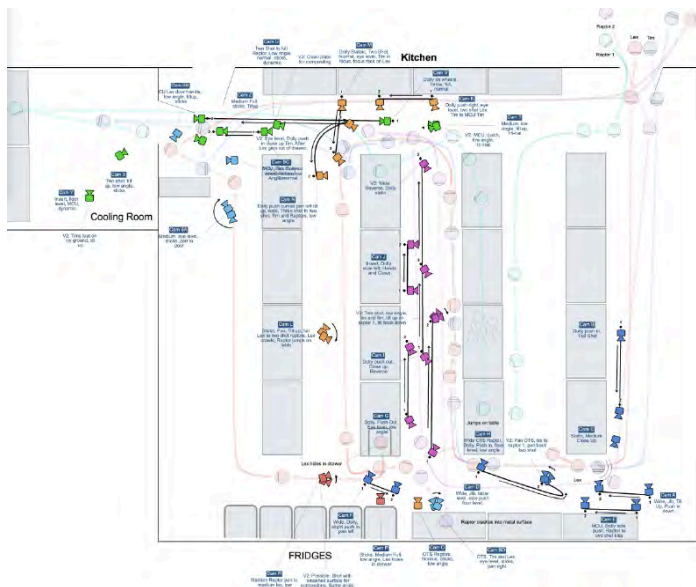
Kitchen

Cooling Room

FRIDGES

Raptor 2

Raptor 1

Leo

Tim

Cam VI

Cam V

Cam IV

Cam III

Cam II

Cam I

Cam VII

Cam VIII

Cam IX

Cam X

Cam XI

Cam 2

Cam 3

Cam 4

Cam 5

Cam 6

Cam 7

Cam 8

Cam 9

Cam 10

Two shot, low angle, dolly

V2: Tims foot on ice ground, stl

Lex hides in drawer

Jumps on table

Raptor crashes into metal surface

Lex

Wide, Tim follows

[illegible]